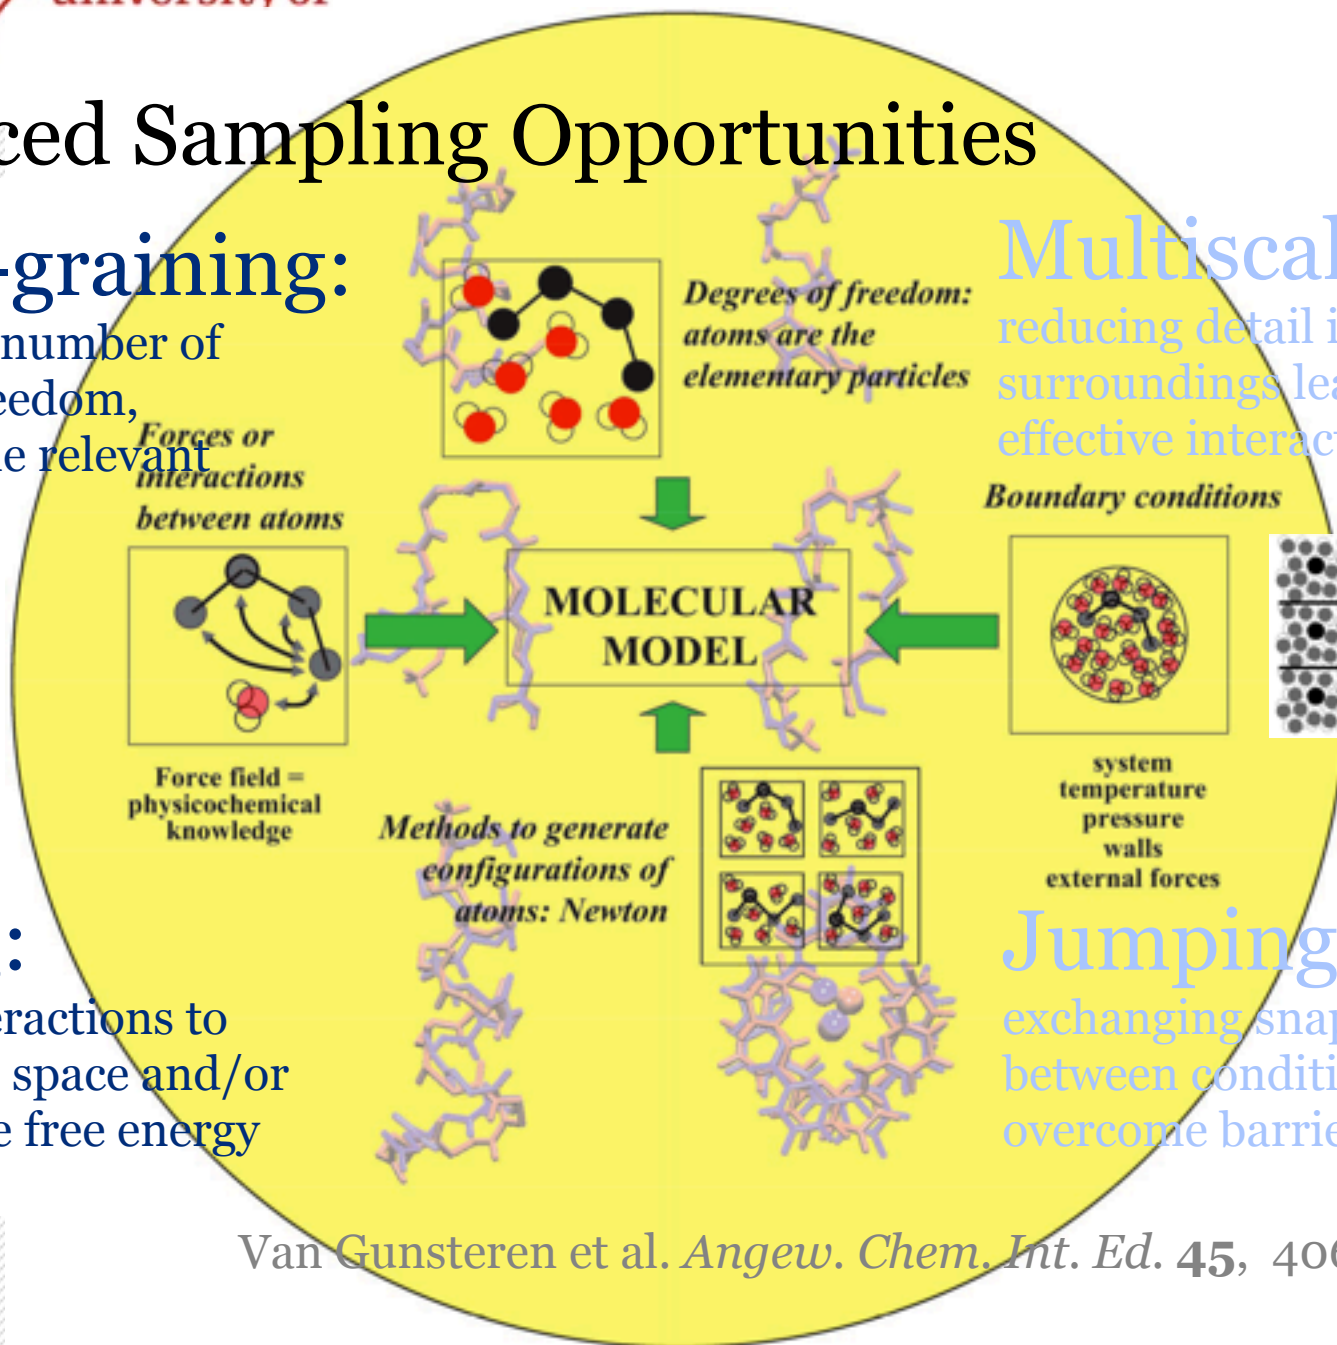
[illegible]

ced Sampling Opportunities

-graining:
number of
eedom,
e relevant

Multiscal
reducing detail i
surroundings lea
effective interac

Degrees of freedom: atoms are the elementary particles

Forces or interactions between atoms

MOLECULAR MODEL

Boundary conditions

Force field = physicochemical knowledge

Methods to generate configurations of atoms: Newton

system
temperature
pressure
walls
external forces

:
eractions to
space and/or
e free energy

Jumping
exchanging snap
between conditi
overcome barrie

Van Gunsteren et al. *Angew. Chem. Int. Ed.* **45**, 40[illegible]